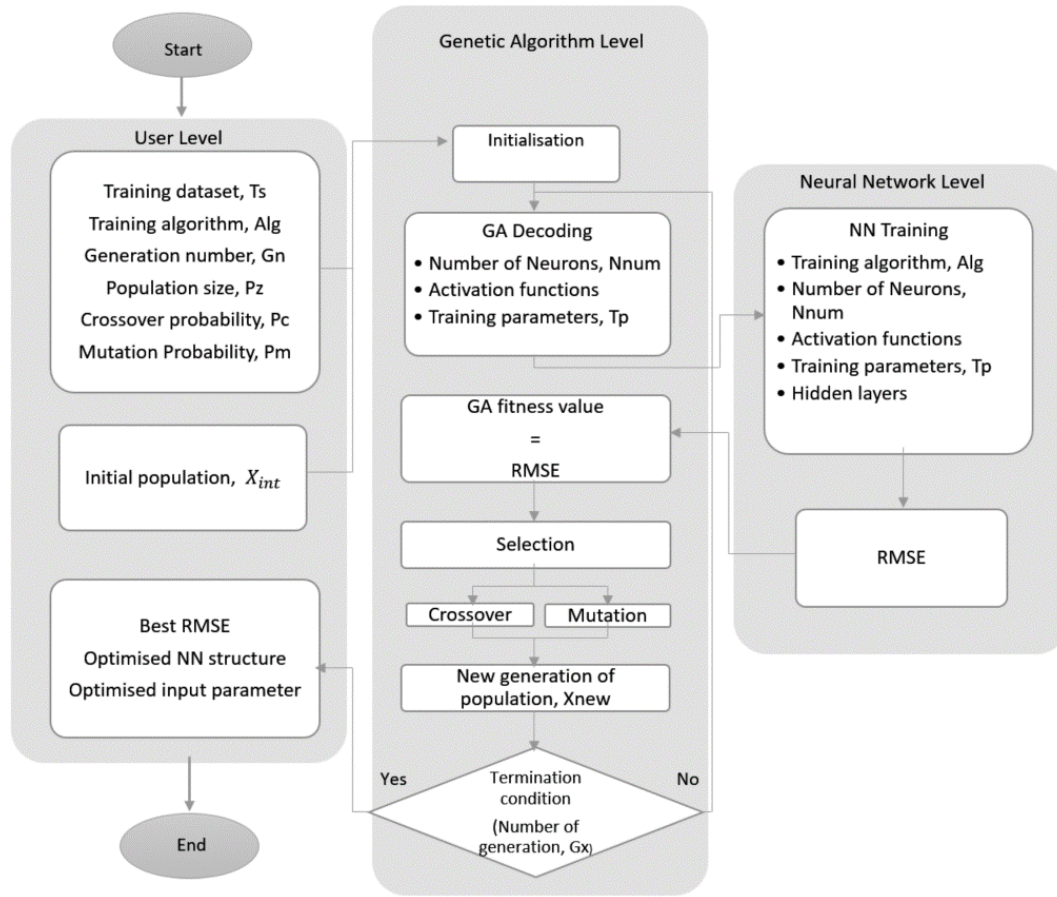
Start

User Level

Training dataset, Ts
Training algorithm, Alg
Generation number, Gn
Population size, Pz
Crossover probability, Pc
Mutation Probability, Pm

Initial population, $X_{int}$

Best RMSE
Optimised NN structure
Optimised input parameter

End

Genetic Algorithm Level

Initialisation

GA Decoding
• Number of Neurons, Nnum
• Activation functions
• Training parameters, Tp

GA fitness value
=
RMSE

Selection

Crossover

Mutation

New generation of population, Xnew

Yes

No

Termination condition
(Number of generation, Gx)

Neural Network Level

NN Training
• Training algorithm, Alg
• Number of Neurons, Nnum
• Activation functions
• Training parameters, Tp
• Hidden layers

RMSE